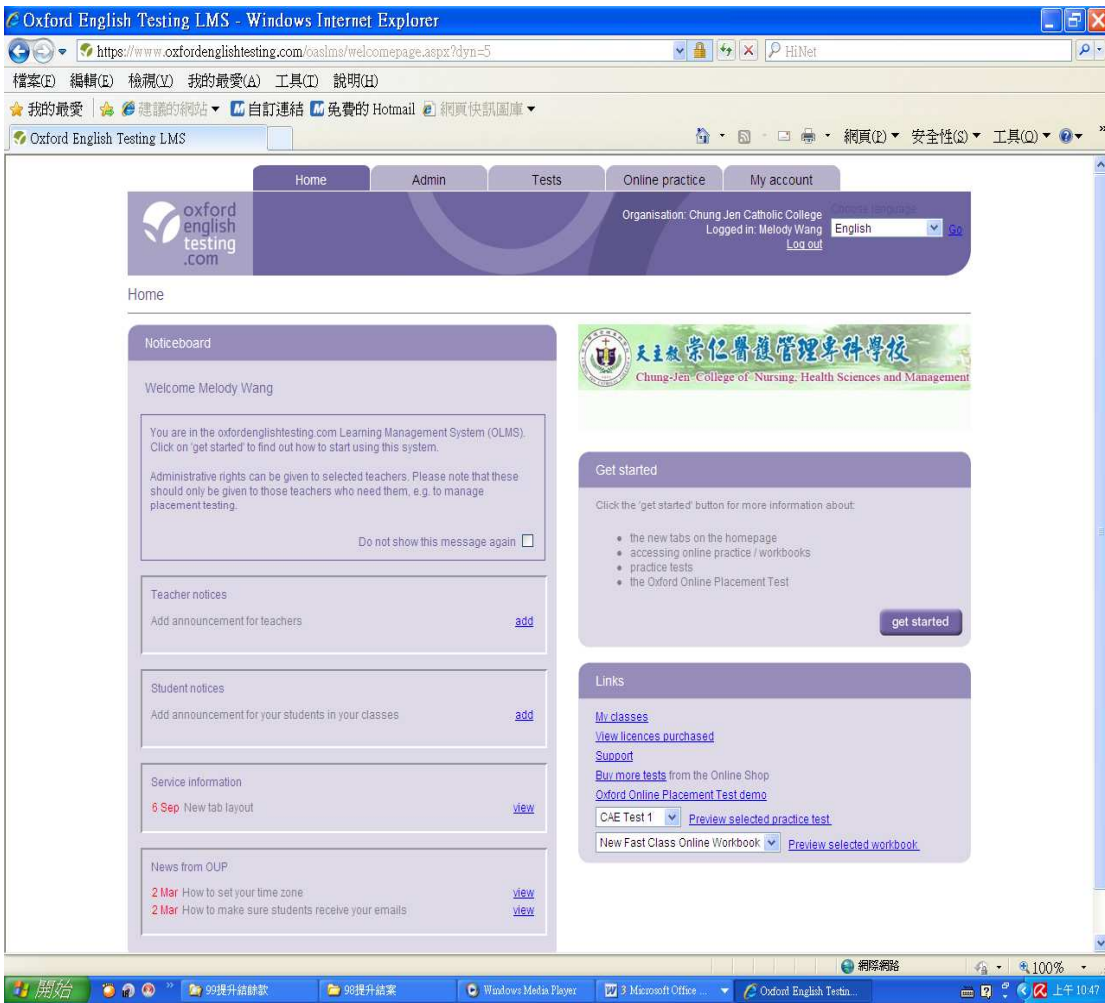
Oxford English Testing LMS - Windows Internet Explorer

https://www.oxfordenglishtesting.com/oaslms/welcomepage.aspx?dyn=5

HiNet

檔案(F) 編輯(E) 檢視(V) 我的最愛(A) 工具(T) 說明(H)

我的最愛 建議的網站 自訂連結 免費的 Hotmail 網頁快訊圖庫

Oxford English Testing LMS

網頁(P) 安全性(S) 工具(O)

Home Admin Tests Online practice My account

oxford english testing .com

Organisation: Chung Jen Catholic College
Logged in: Melody Wang
Log out

Choose language
English
Go

Home

Noticeboard

Welcome Melody Wang

You are in the oxfordenglishtesting.com Learning Management System (OLMS). Click on 'get started' to find out how to start using this system.

Administrative rights can be given to selected teachers. Please note that these should only be given to those teachers who need them, e.g. to manage placement testing.

Do not show this message again

Teacher notices

Add announcement for teachers add

Student notices

Add announcement for your students in your classes add

Service information

6 Sep New tab layout view

News from OUP

2 Mar How to set your time zone view
2 Mar How to make sure students receive your emails view

天主教崇仁醫護管理專科學校
Chung-Jen College of Nursing, Health Sciences and Management

Get started

Click the 'get started' button for more information about:

• the new tabs on the homepage
• accessing online practice / workbooks
• practice tests
• the Oxford Online Placement Test

get started

Links

My classes
View licences purchased
Support
Buy more tests from the Online Shop
Oxford Online Placement Test demo
CAE Test 1 Preview selected practice test
New Fast Class Online Workbook Preview selected workbook

網際網路 100%

開始 99提升結餘款 98提升結案 Windows Media Player 3 Microsoft Office ... Oxford English Testin... 上午 10:47